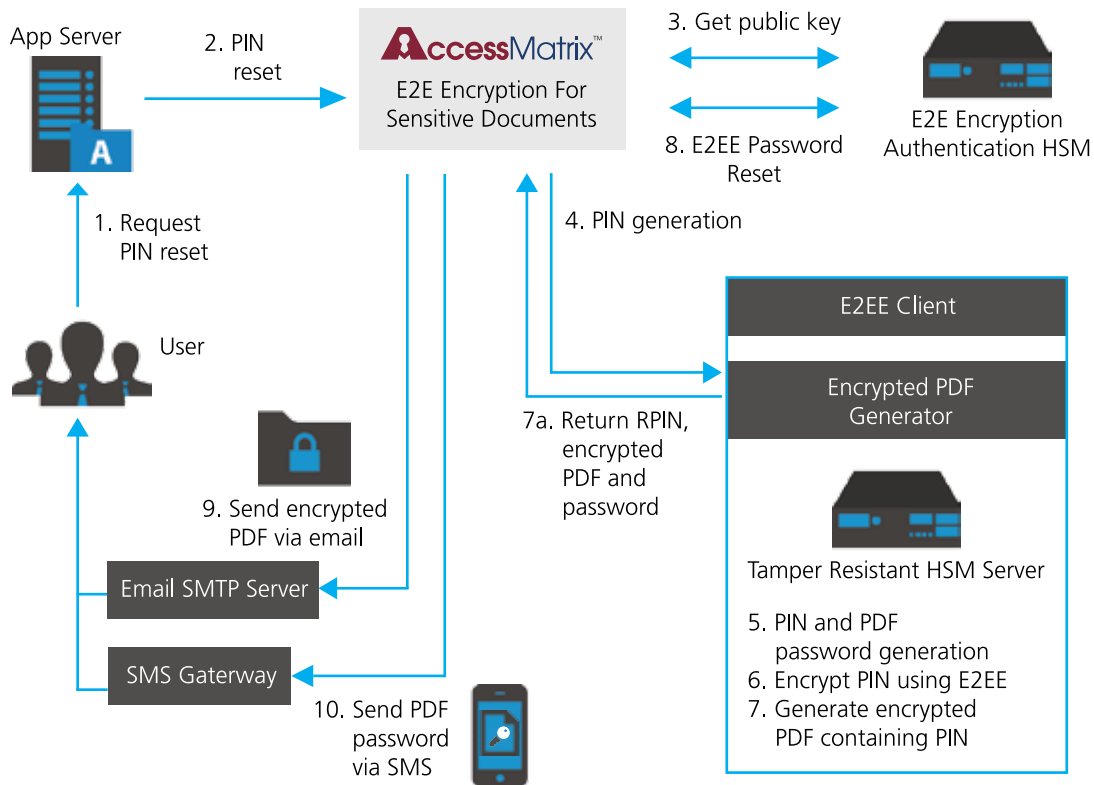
App Server

A

2. PIN reset

AccessMatrix™

E2E Encryption For Sensitive Documents

3. Get public key

8. E2EE Password Reset

E2E Encryption Authentication HSM

1. Request PIN reset

4. PIN generation

User

E2EE Client

Encrypted PDF Generator

7a. Return RPIN, encrypted PDF and password

9. Send encrypted PDF via email

Tamper Resistant HSM Server

Email SMTP Server

5. PIN and PDF password generation
6. Encrypt PIN using E2EE
7. Generate encrypted PDF containing PIN

SMS Gaterway

10. Send PDF password via SMS